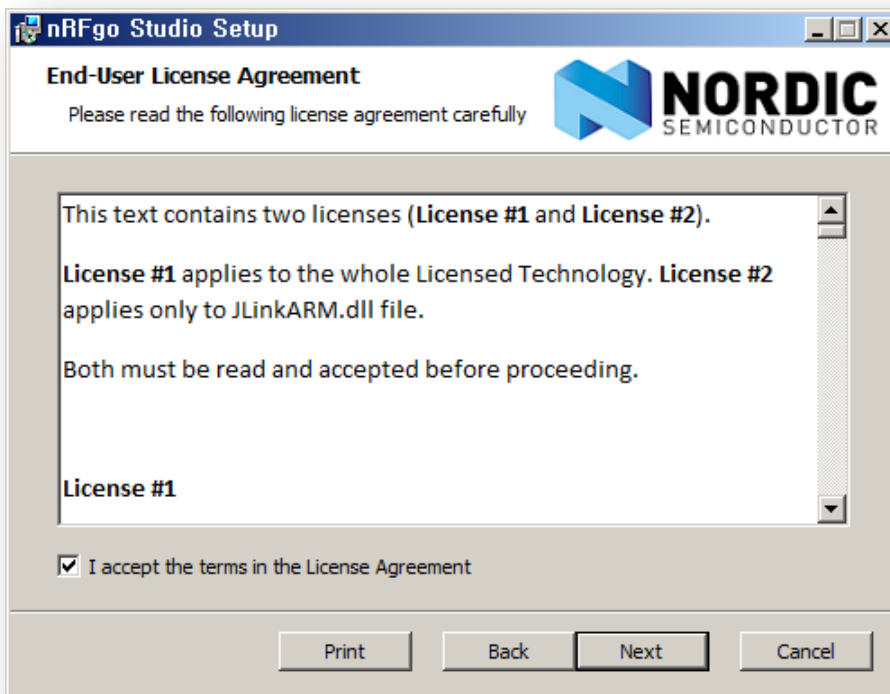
nRFgo Studio Setup

End-User License Agreement

Please read the following license agreement carefully

NORDIC SEMICONDUCTOR

This text contains two licenses (**License #1** and **License #2**).

**License #1** applies to the whole Licensed Technology. **License #2** applies only to JLinkARM.dll file.

Both must be read and accepted before proceeding.

**License #1**

I accept the terms in the License Agreement

Print Back Next Cancel